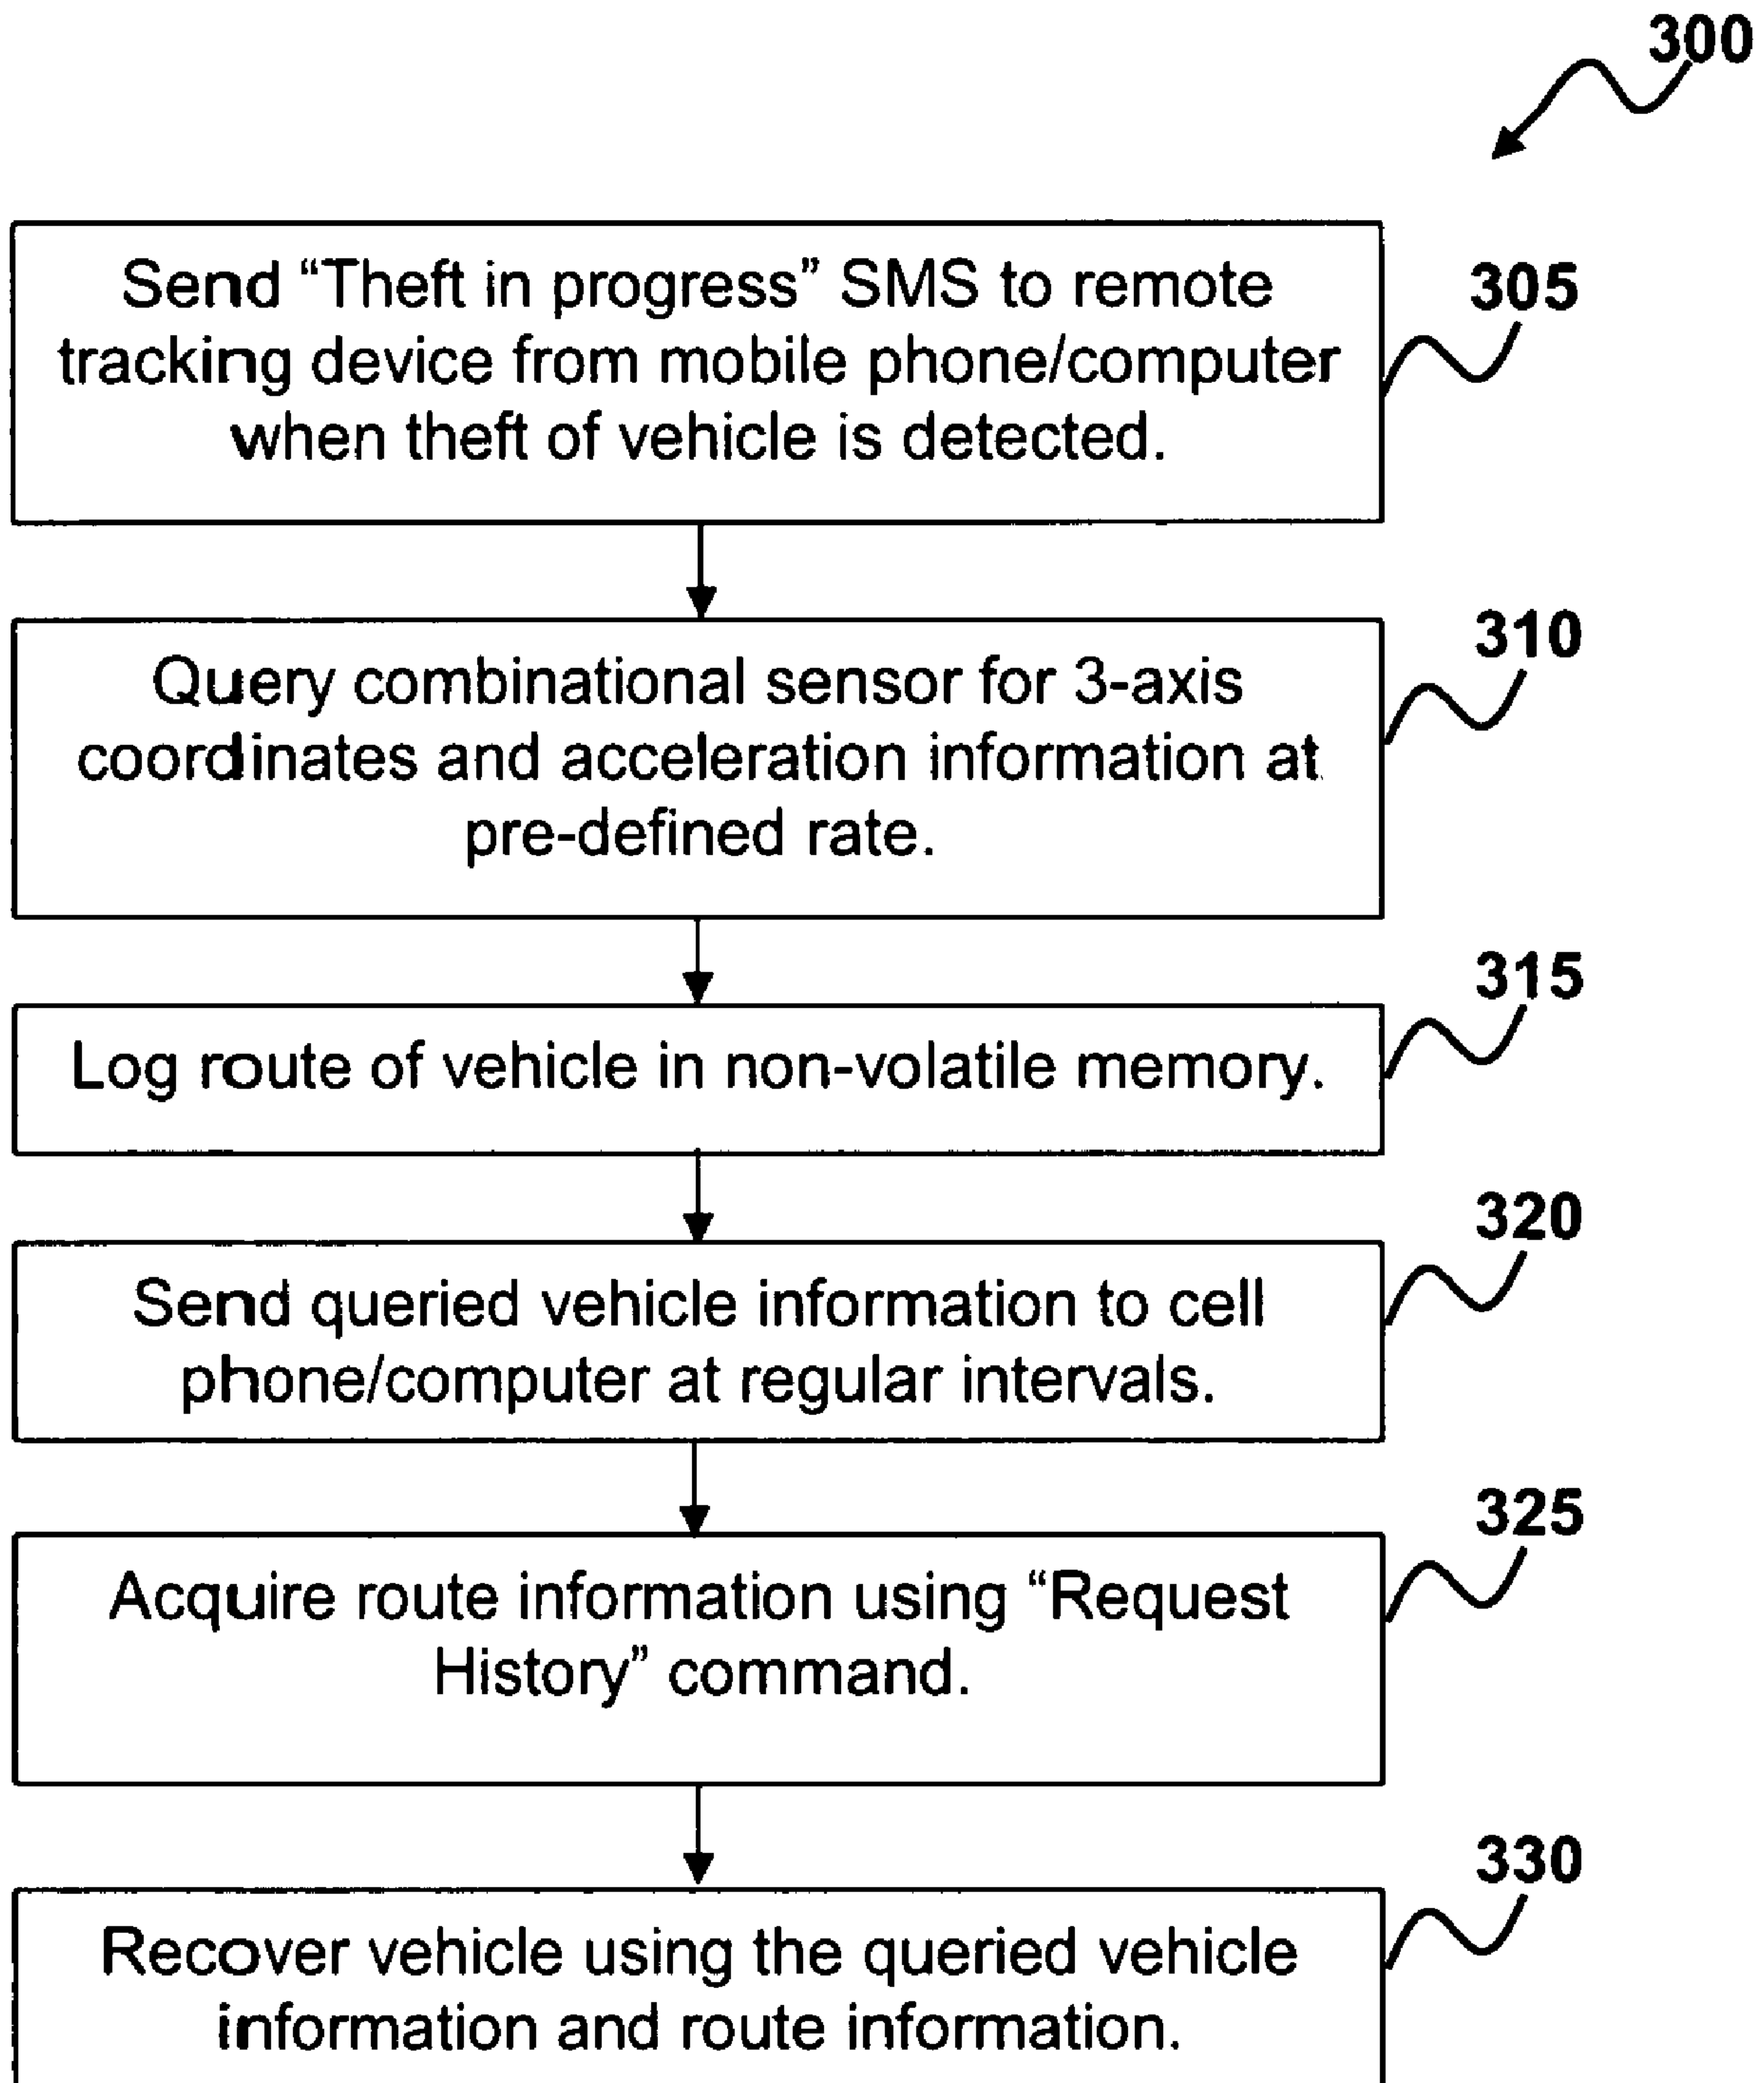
300

Send “Theft in progress” SMS to remote tracking device from mobile phone/computer when theft of vehicle is detected.

305

Query combinational sensor for 3-axis coordinates and acceleration information at pre-defined rate.

310

Log route of vehicle in non-volatile memory.

315

Send queried vehicle information to cell phone/computer at regular intervals.

320

Acquire route information using “Request History” command.

325

Recover vehicle using the queried vehicle information and route information.

330